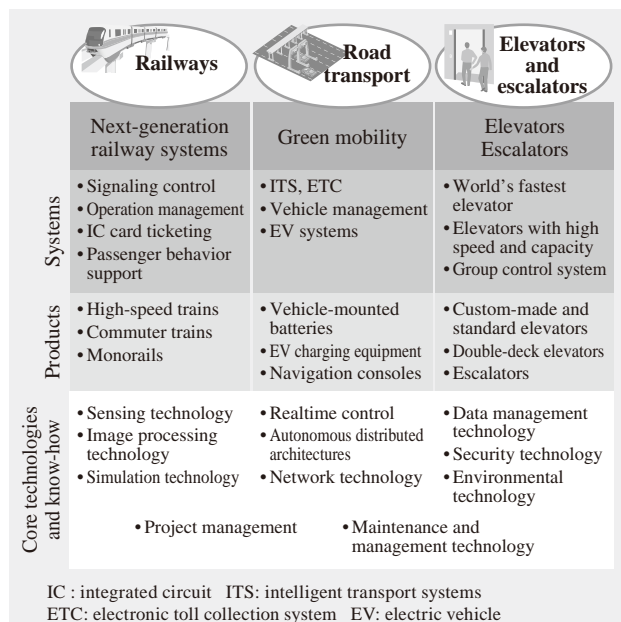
| | Railways | Road transport | Elevators and escalators |
|---|---|---|---|
| | Next-generation railway systems | Green mobility | Elevators Escalators |
| Systems | • Signaling control • Operation management • IC card ticketing • Passenger behavior support | • ITS, ETC • Vehicle management • EV systems | • World's fastest elevator • Elevators with high speed and capacity • Group control system |
| Products | • High-speed trains • Commuter trains • Monorails | • Vehicle-mounted batteries • EV charging equipment • Navigation consoles | • Custom-made and standard elevators • Double-deck elevators • Escalators |
| Core technologies and know-how | • Sensing technology • Image processing technology • Simulation technology | • Realtime control • Autonomous distributed architectures • Network technology | • Data management technology • Security technology • Environmental technology |

• Project management • Maintenance and management technology

IC : integrated circuit ITS: intelligent transport systems
ETC: electronic toll collection system EV: electric vehicle